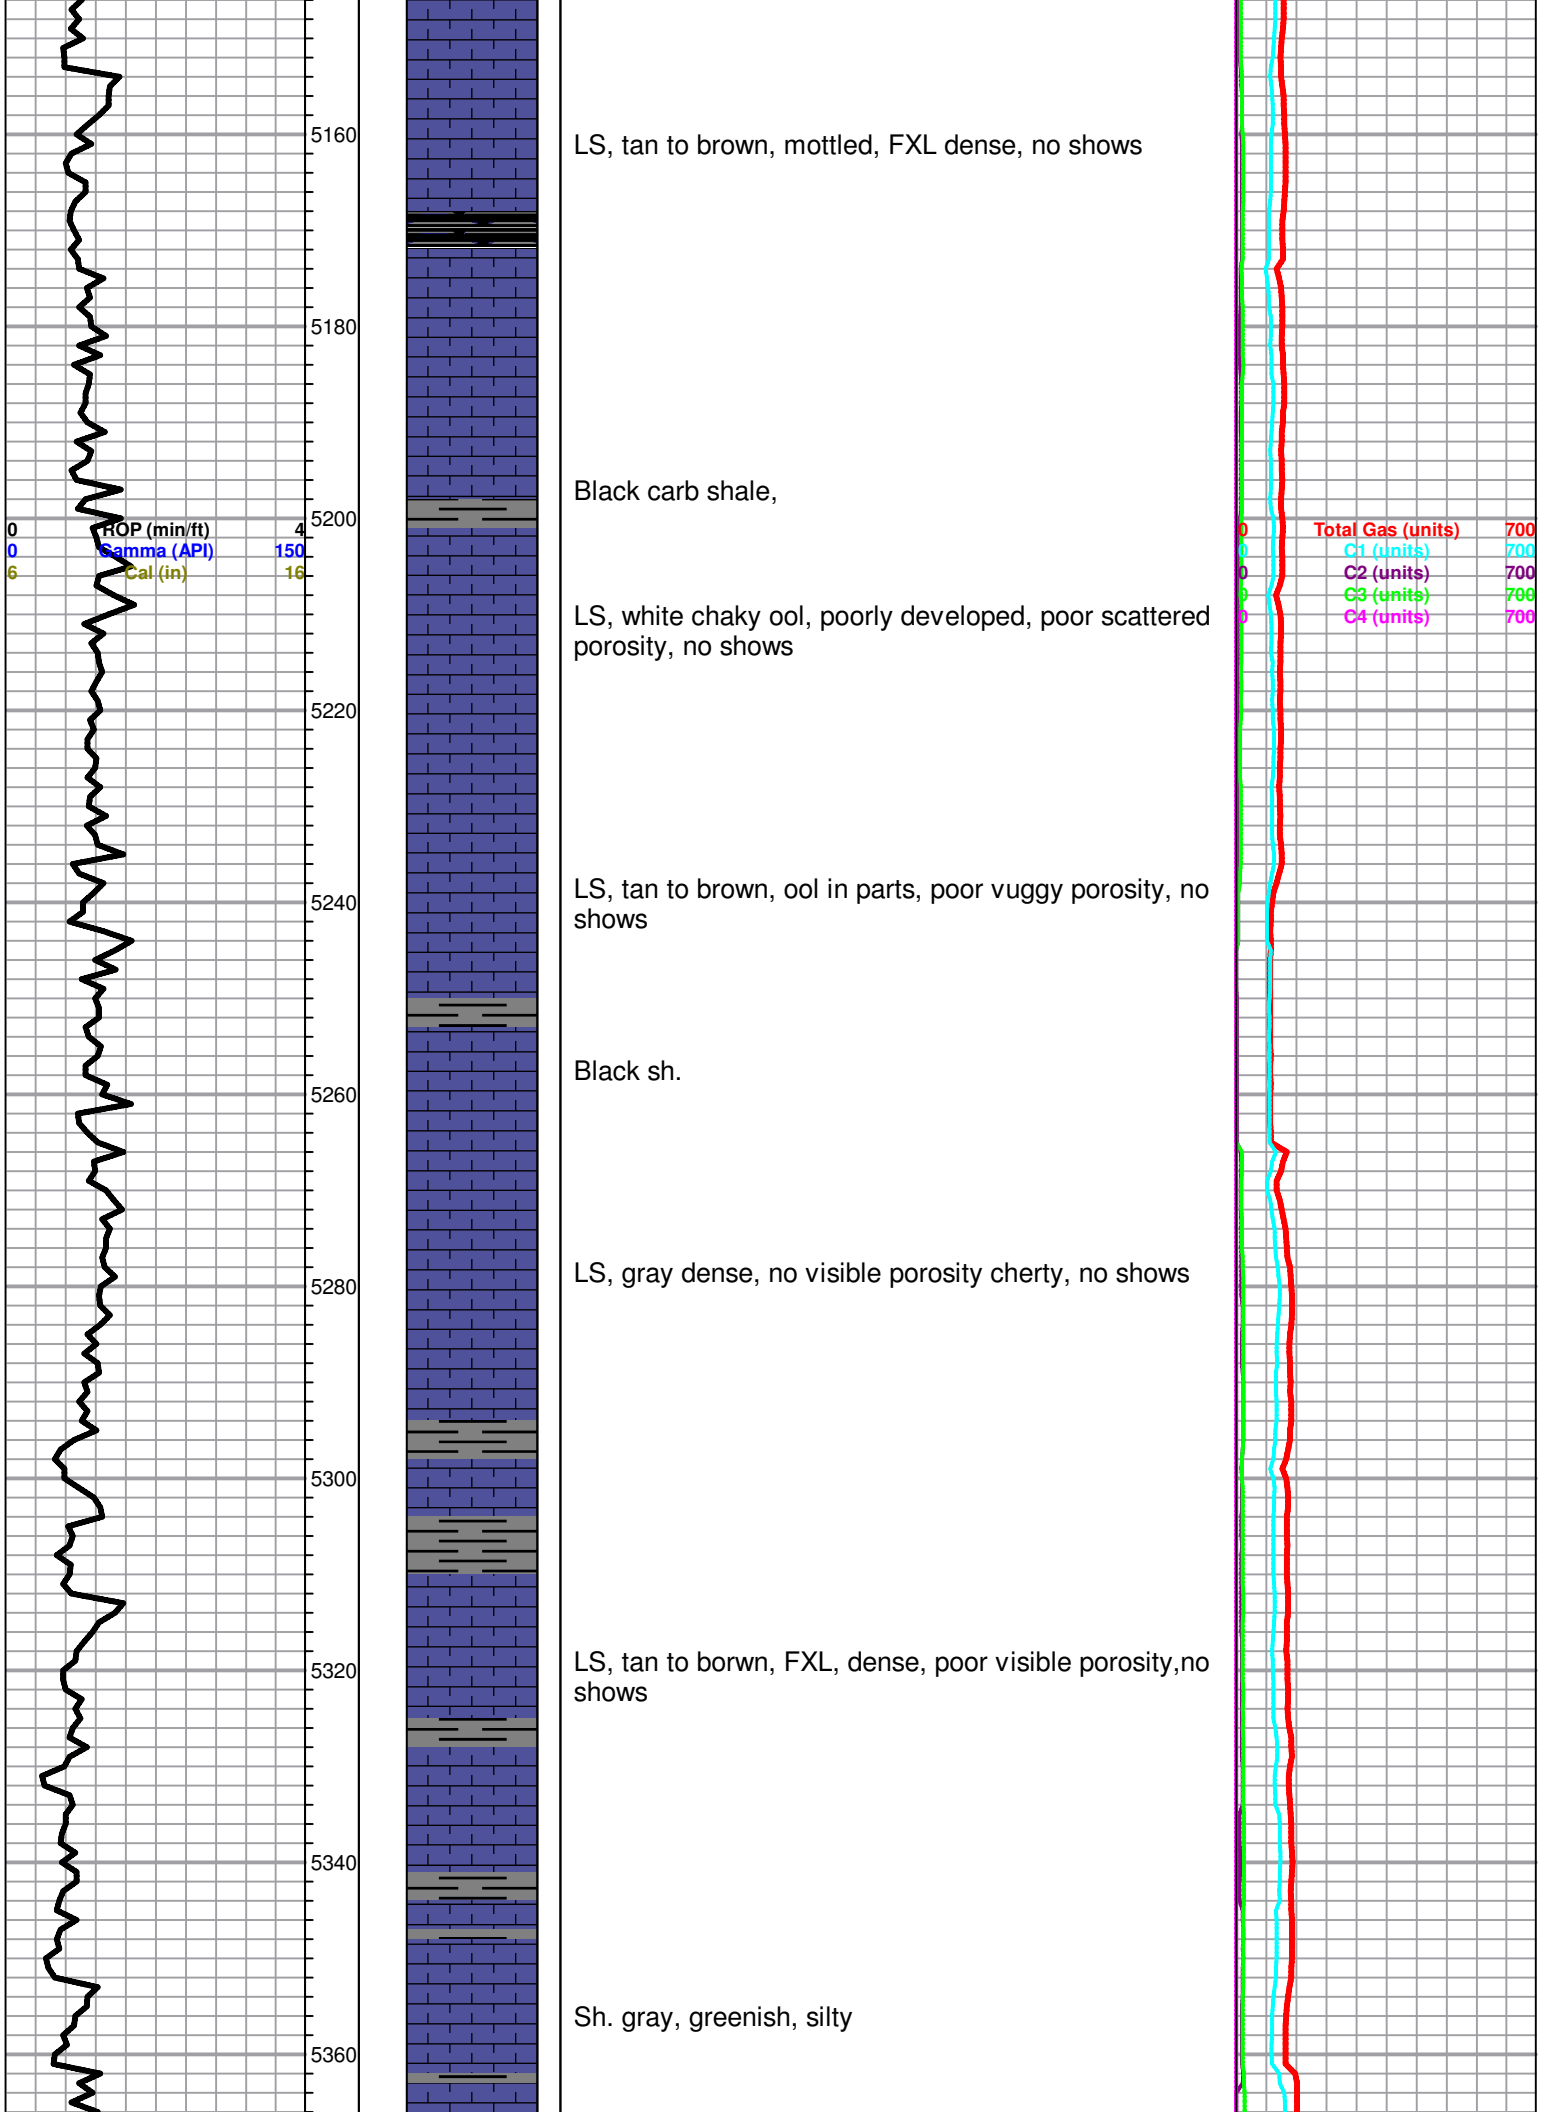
5160
LS, tan to brown, mottled, FXL dense, no shows

5180

Black carb shale,

0 ROP (min/ft) 4
0 Gamma (API) 150
6 Cal (in) 16

5200

0 Total Gas (units) 700
0 C1 (units) 700
0 C2 (units) 700
0 C3 (units) 700
0 C4 (units) 700

LS, white chaky ool, poorly developed, poor scattered porosity, no shows

5220

LS, tan to brown, ool in parts, poor vuggy porosity, no shows

5240

Black sh.

5260

LS, gray dense, no visible porosity cherty, no shows

5280

5300

LS, tan to borwn, FXL, dense, poor visible porosity,no shows

5320

5340

Sh. gray, greenish, silty

5360